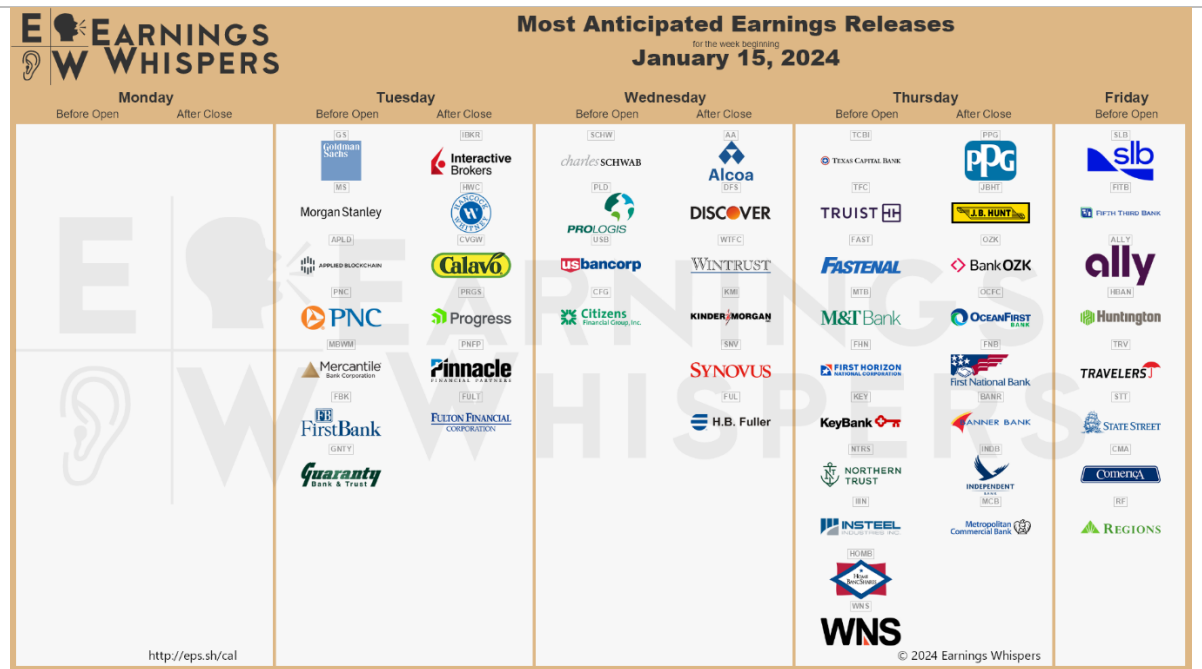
E W EARNINGS WHISPERS

Most Anticipated Earnings Releases
for the week beginning
January 15, 2024

Monday
Before Open After Close

Tuesday
Before Open After Close

GS
Goldman Sachs
MS
Morgan Stanley
APLD
APPLIED BLOCKCHAIN
PNC
PNC
MBWM
Mercantile Bank Corporation
FBK
FB FirstBank
GNTY
Guaranty Bank & Trust

IBKR
Interactive Brokers
HWC
HANCOCK WHITNEY
CVGW
Calavo
PRGS
Progress
PNFP
Pinnacle FINANCIAL PARTNERS
FULT
FULTON FINANCIAL CORPORATION

Wednesday
Before Open After Close

SCHW
charles SCHWAB
PLD
PROLOGIS
USB
us bancorp
CFG
Citizens Financial Group, Inc.

AA
Alcoa
DFS
DISCOVER
WTFC
WINTRUST
KMI
KINDER MORGAN
SNV
SYNOVUS
FUL
H.B. Fuller

Thursday
Before Open After Close

TCBI
TEXAS CAPITAL BANK
TFC
TRUIST HH
FAST
FASTENAL
MTB
M&T Bank
FHN
FIRST HORIZON NATIONAL CORPORATION
KEY
KeyBank
NTRS
NORTHERN TRUST
IIIN
INSTEEL INDUSTRIES INC.
HOMB
Home BancShares
WNS
WNS

PPG
PPG
JBHT
J.B. HUNT
OZK
Bank OZK
OCFC
OCEANFIRST BANK
FNB
First National Bank
BANR
BANNER BANK
INDB
INDEPENDENT BANK
MCB
Metropolitan Commercial Bank

Friday
Before Open

SLB
slb
FITB
FIFTH THIRD BANK
ALLY
ally
HBAN
Huntington
TRV
TRAVELERS
STT
STATE STREET
CMA
Comerica
RF
REGIONS

http://eps.sh/cal
© 2024 Earnings Whispers